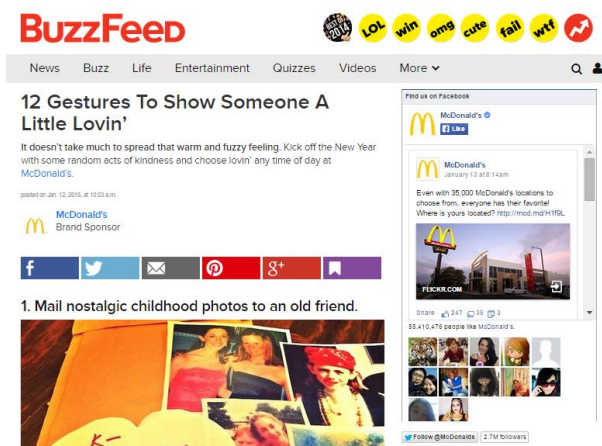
BuzzFeed

BEST OF 2014 LOL win omg cute fail wtf

News Buzz Life Entertainment Quizzes Videos More

12 Gestures To Show Someone A Little Lovin'

It doesn't take much to spread that warm and fuzzy feeling. Kick off the New Year with some random acts of kindness and choose lovin' any time of day at McDonald's.

posted on Jan. 12, 2015, at 10:03 a.m.

McDonald's
Brand Sponsor

1. Mail nostalgic childhood photos to an old friend.

Find us on Facebook

McDonald's
Like

McDonald's
January 13 at 8:14am

Even with 35,000 McDonald's locations to choose from, everyone has their favorite! Where is yours located? http://mcd.md/H1f9L

FLICKR.COM

Share 247 35 3

55,410,475 people like McDonald's.

Follow @McDonalds 2.7M followers